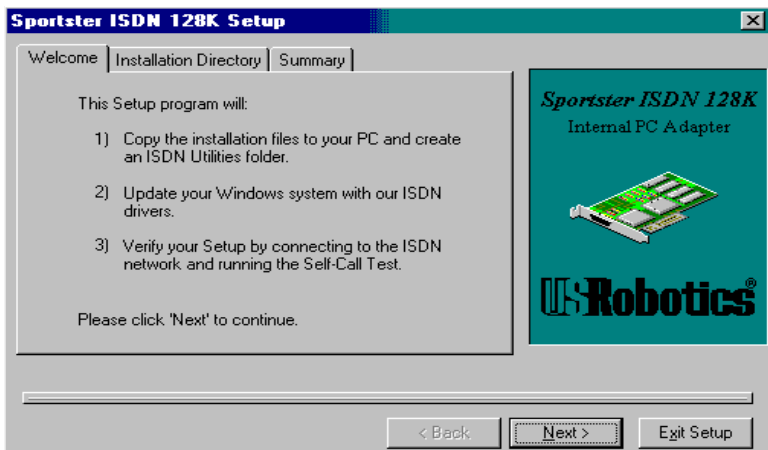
Sportster ISDN 128K Setup

Welcome | Installation Directory | Summary

This Setup program will:

1) Copy the installation files to your PC and create an ISDN Utilities folder.

2) Update your Windows system with our ISDN drivers.

3) Verify your Setup by connecting to the ISDN network and running the Self-Call Test.

Please click 'Next' to continue.

Sportster ISDN 128K
Internal PC Adapter

USRobotics®

< Back | Next > | Exit Setup